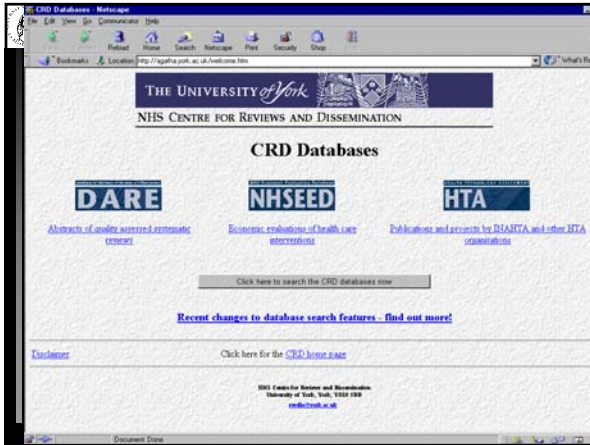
CRD Databases - Netscape

File Edit View Go Communicator Help

Back Forward Reload Home Search Netscape Print Security Shop Stop

Bookmarks Location: http://agatha.york.ac.uk/welcome.htm What's Related

THE UNIVERSITY of York

NHS CENTRE FOR REVIEWS AND DISSEMINATION

CRD Databases

DARE

Abstracts of quality assessed systematic reviews

NHSEED

Economic evaluations of health care interventions

HTA

Publications and projects by INAHTA and other HTA organisations

Click here to search the CRD databases now

Recent changes to database search features - find out more!

Disclaimer

Click here for the CRD home page

NHS Centre for Reviews and Dissemination
University of York, York, YO10 5DD
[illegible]

Document: Done